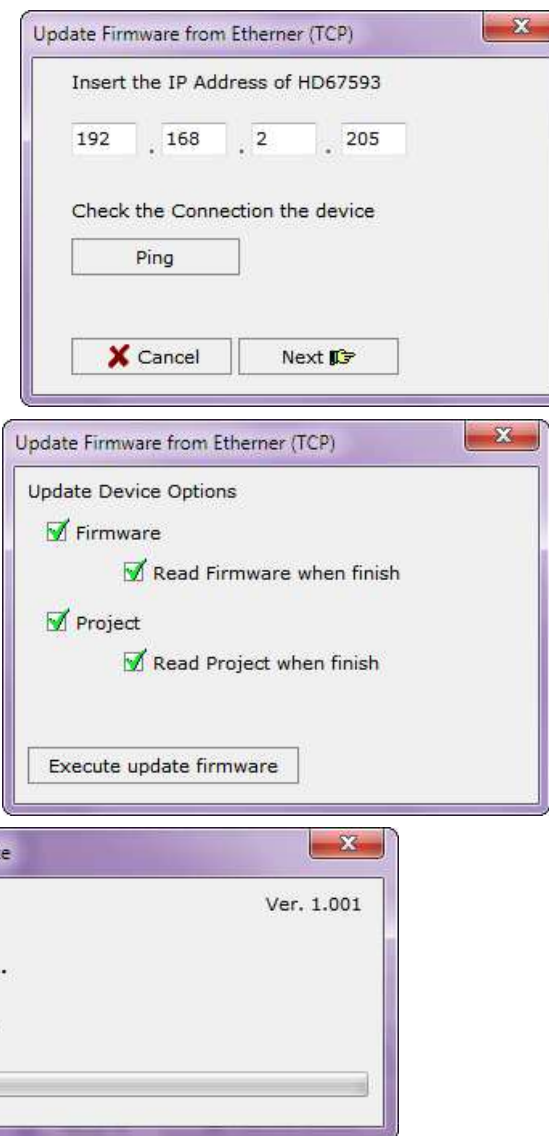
Update Firmware from Etherner (TCP)

Insert the IP Address of HD67593

192 . 168 . 2 . 205

Check the Connection the device

Ping

Cancel

Next

Update Firmware from Etherner (TCP)

Update Device Options

Firmware

Read Firmware when finish

Project

Read Project when finish

Execute update firmware

e

Ver. 1.001

.